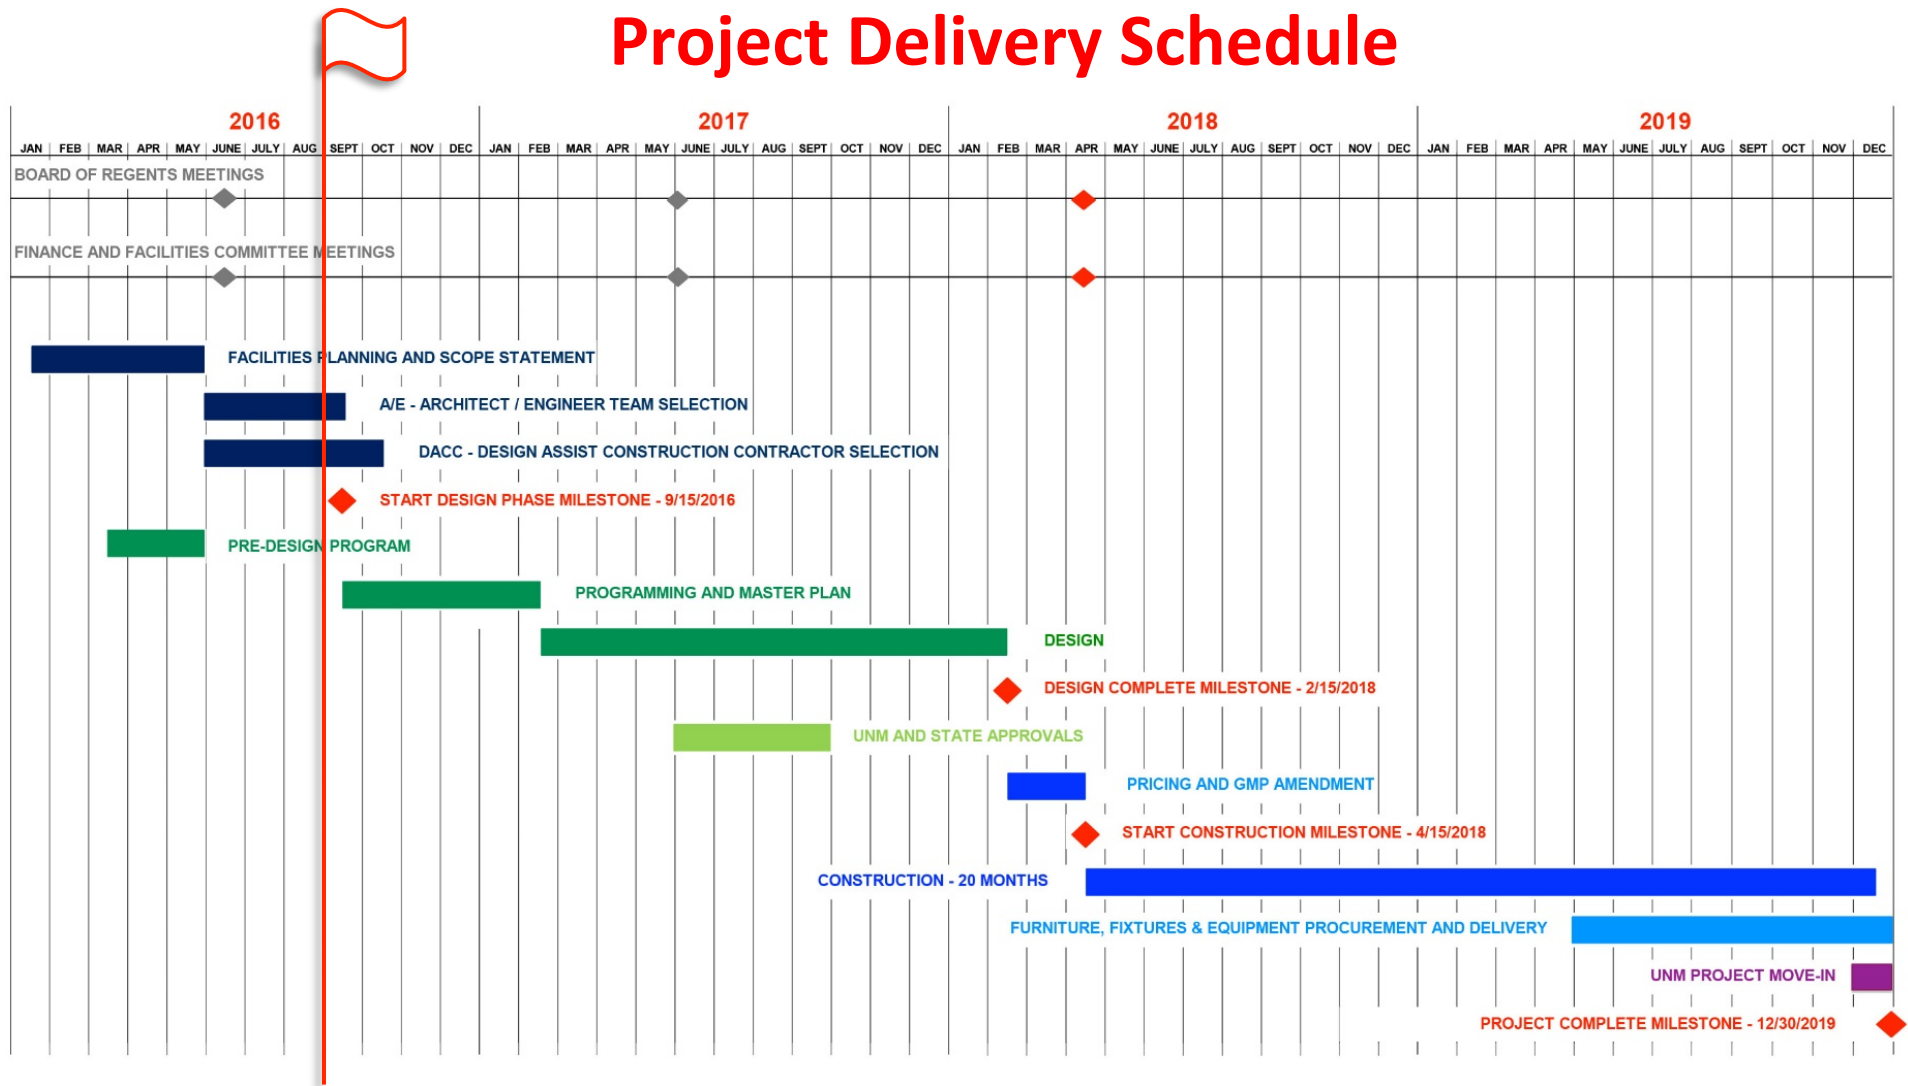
Project Delivery Schedule

2016

2017

2018

2019

JAN FEB MAR APR MAY JUNE JULY AUG SEPT OCT NOV DEC JAN FEB MAR APR MAY JUNE JULY AUG SEPT OCT NOV DEC JAN FEB MAR APR MAY JUNE JULY AUG SEPT OCT NOV DEC JAN FEB MAR APR MAY JUNE JULY AUG SEPT OCT NOV DEC

BOARD OF REGENTS MEETINGS

FINANCE AND FACILITIES COMMITTEE MEETINGS

FACILITIES PLANNING AND SCOPE STATEMENT

A/E - ARCHITECT / ENGINEER TEAM SELECTION

DACC - DESIGN ASSIST CONSTRUCTION CONTRACTOR SELECTION

START DESIGN PHASE MILESTONE - 9/15/2016

PRE-DESIGN PROGRAM

PROGRAMMING AND MASTER PLAN

DESIGN

DESIGN COMPLETE MILESTONE - 2/15/2018

UNM AND STATE APPROVALS

PRICING AND GMP AMENDMENT

START CONSTRUCTION MILESTONE - 4/15/2018

CONSTRUCTION - 20 MONTHS

FURNITURE, FIXTURES & EQUIPMENT PROCUREMENT AND DELIVERY

UNM PROJECT MOVE-IN

PROJECT COMPLETE MILESTONE - 12/30/2019